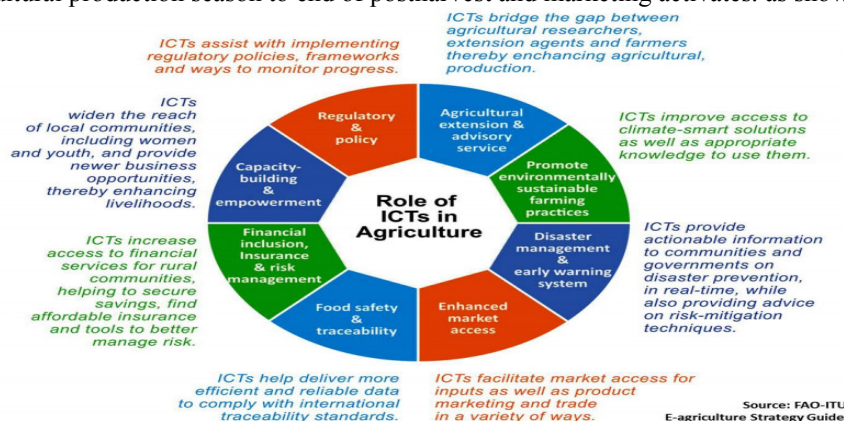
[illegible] production season to end of postharvest and marketing activities. as shown

ICTs assist with implementing regulatory policies, frameworks and ways to monitor progress.

ICTs bridge the gap between agricultural researchers, extension agents and farmers thereby enchancing agricultural, production.

ICTs widen the reach of local communities, including women and youth, and provide newer business opportunities, thereby enhancing livelihoods.

ICTs improve access to climate-smart solutions as well as appropriate knowledge to use them.

Regulatory & policy

Agricultural extension & advisory service

Capacity-building & empowerment

Promote environmentally sustainable farming practices

Role of ICTs in Agriculture

Financial inclusion, Insurance & risk management

Disaster management & early warning system

Food safety & traceability

Enhanced market access

ICTs increase access to financial services for rural communities, helping to secure savings, find affordable insurance and tools to better manage risk.

ICTs provide actionable information to communities and governments on disaster prevention, in real-time, while also providing advice on risk-mitigation techniques.

ICTs help deliver more efficient and reliable data to comply with international traceability standards.

ICTs facilitate market access for inputs as well as product marketing and trade in a variety of ways.

Source: FAO-ITU E-agriculture Strategy Guide